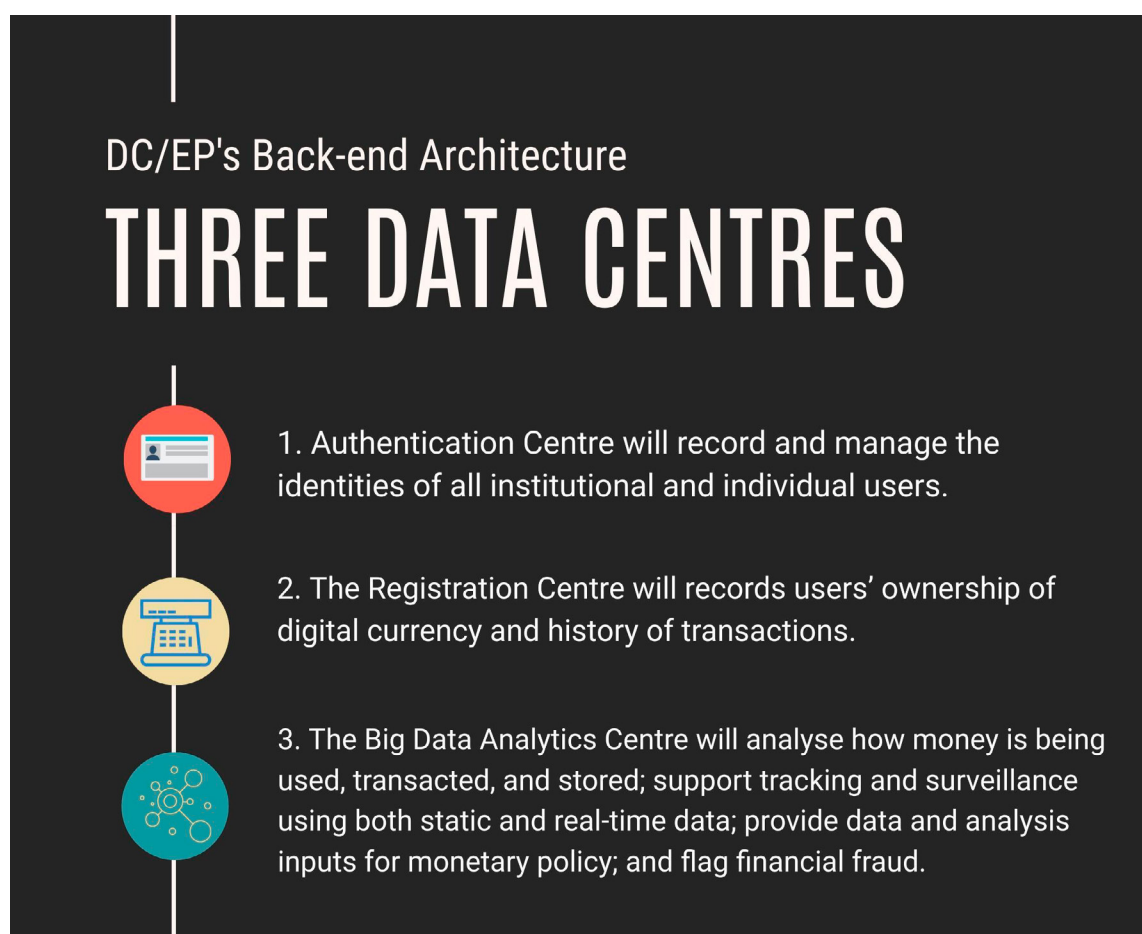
DC/EP's Back-end Architecture

THREE DATA CENTRES

1. Authentication Centre will record and manage the identities of all institutional and individual users.

2. The Registration Centre will records users' ownership of digital currency and history of transactions.

3. The Big Data Analytics Centre will analyse how money is being used, transacted, and stored; support tracking and surveillance using both static and real-time data; provide data and analysis inputs for monetary policy; and flag financial fraud.